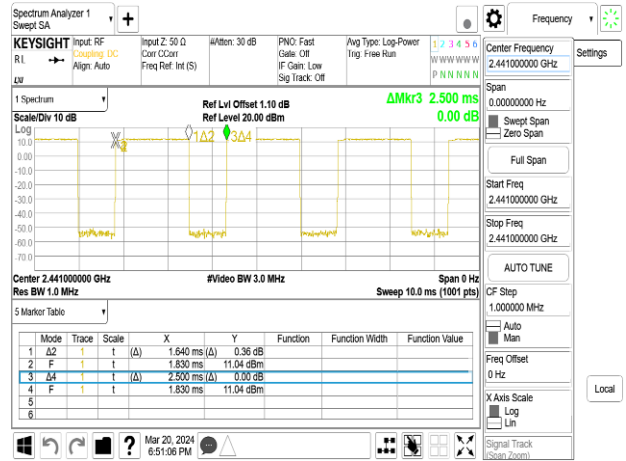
Spectrum Analyzer 1
Swept SA

Frequency

KEYSIGHT
Input: RF
Coupling: DC
Align: Auto
Input Z: 50 Ω
Corr CCorr
Freq Ref: Int (S)
#Atten: 30 dB
PNO: Fast
Gate: Off
IF Gain: Low
Sig Track: Off
Avg Type: Log-Power
Trig: Free Run
1 2 3 4 5 6
W W W W W W
P N N N N N

Center Frequency
2.441000000 GHz
Settings

1 Spectrum
Scale/Div 10 dB
Log
Ref Lvl Offset 1.10 dB
Ref Level 20.00 dBm
ΔMkr3 2.500 ms
0.00 dB

10.0
0.00
-10.0
-20.0
-30.0
-40.0
-50.0
-60.0
-70.0
-80.0

X2
1Δ2
3Δ4

Span
0.00000000 Hz
Swept Span
Zero Span
Full Span
Start Freq
2.441000000 GHz
Stop Freq
2.441000000 GHz
AUTO TUNE
CF Step
1.000000 MHz
Auto
Man
Freq Offset
0 Hz
X Axis Scale
Log
Lin
Signal Track
(Span Zoom)

Center 2.441000000 GHz
Res BW 1.0 MHz
#Video BW 3.0 MHz
Span 0 Hz
Sweep 10.0 ms (1001 pts)

5 Marker Table

| | Mode | Trace | Scale | X | Y | Function | Function Width | Function Value |
|---|---|---|---|---|---|---|---|---|
| 1 | Δ2 | 1 | t | (Δ) 1.640 ms | (Δ) 0.36 dB | | | |
| 2 | F | 1 | t | 1.830 ms | 11.04 dBm | | | |
| 3 | Δ4 | 1 | t | (Δ) 2.500 ms | (Δ) 0.00 dB | | | |
| 4 | F | 1 | t | 1.830 ms | 11.04 dBm | | | |
| 5 | | | | | | | | |
| 6 | | | | | | | | |

Local

Mar 20, 2024
6:51:06 PM